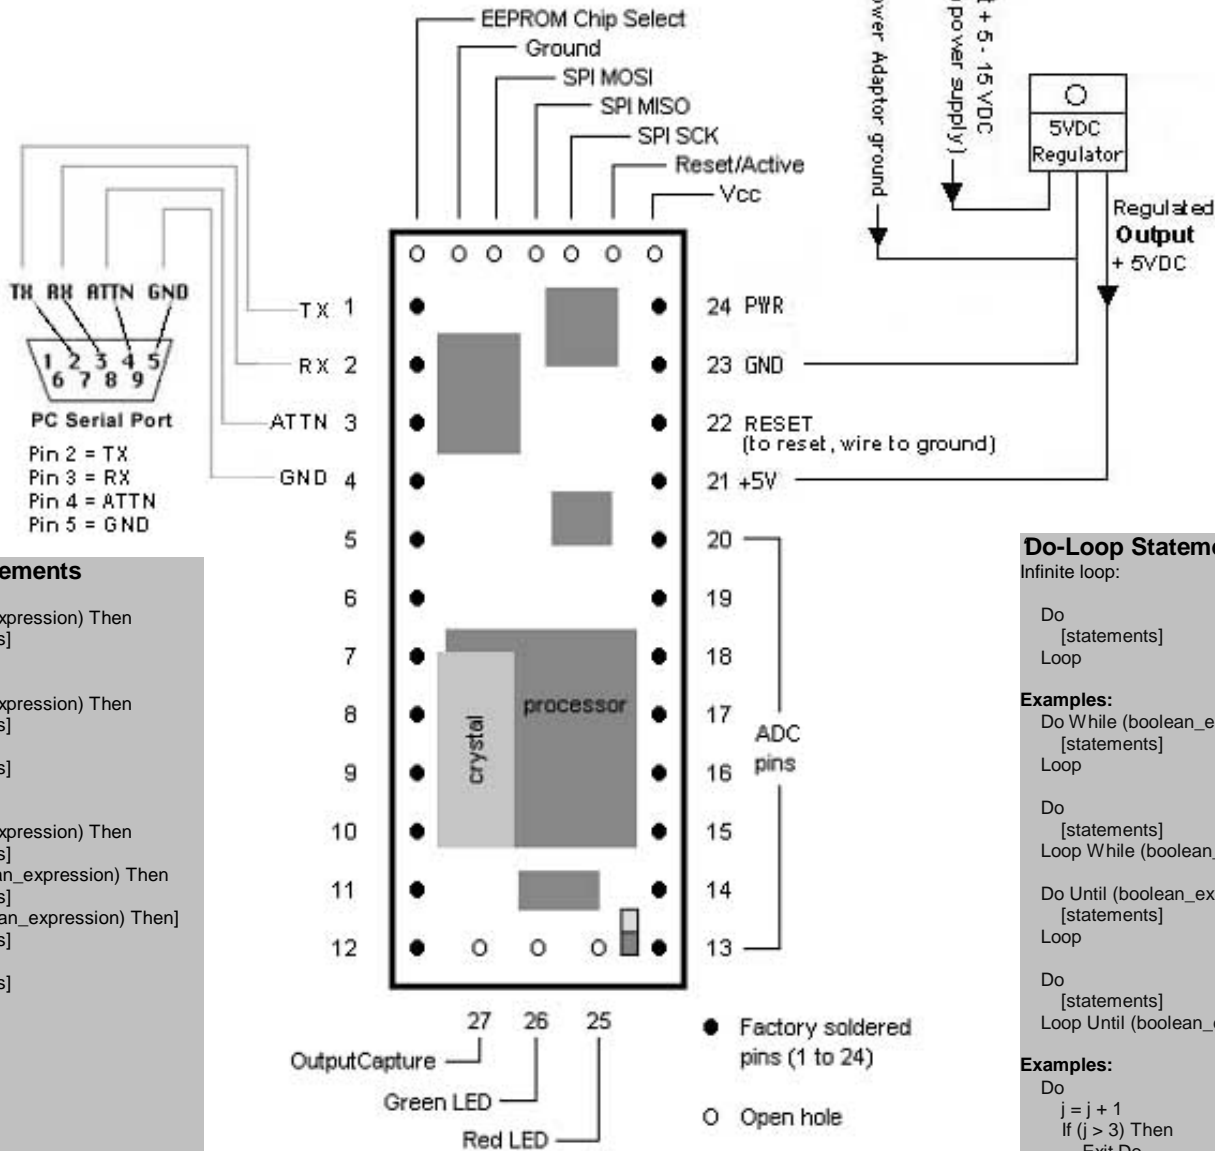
EEPROM Chip Select
Ground
SPI MOSI
SPI MISO
SPI SCK
Reset/Active
Vcc

wer Adaptor ground
t + 5 - 15 VDC
power supply)

5VDC
Regulator

Regulated
Output
+ 5VDC

TX RX ATTN GND

1 2 3 4 5
6 7 8 9

PC Serial Port
Pin 2 = TX
Pin 3 = RX
Pin 4 = ATTN
Pin 5 = GND

TX 1
RX 2
ATTN 3
GND 4
5
6
7
8
9
10
11
12

24 PWR
23 GND
22 RESET
(to reset, wire to ground)
21 +5V
20
19
18
17
16
15
14
13

ADC
pins

crystal
processor

27 26 25

OutputCapture
Green LED
Red LED

Factory soldered pins (1 to 24)

Open hole

ements

xpression) Then
s]

xpression) Then
s]

s]

xpression) Then
s]
an_expression) Then
s]
an_expression) Then]
s]

s]

Do-Loop Stateme
Infinite loop:

Do
[statements]
Loop

Examples:
Do While (boolean_e
[statements]
Loop

Do
[statements]
Loop While (boolean_

Do Until (boolean_ex
[statements]
Loop

Do
[statements]
Loop Until (boolean_

Examples:
Do
j = j + 1
If (j > 3) Then
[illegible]